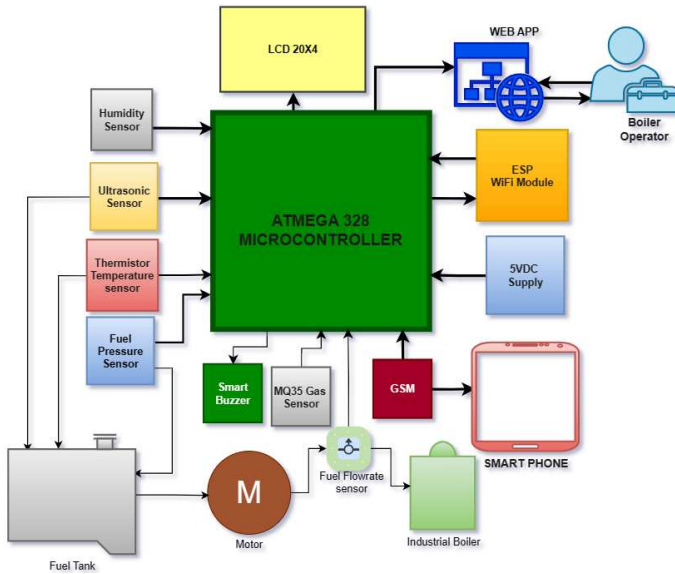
LCD 20X4

WEB APP

Boiler Operator

Humidity Sensor

Ultrasonic Sensor

Thermistor Temperature sensor

Fuel Pressure Sensor

ATMEGA 328 MICROCONTROLLER

ESP WiFi Module

5VDC Supply

Smart Buzzer

MQ35 Gas Sensor

GSM

SMART PHONE

Fuel Flowrate sensor

M

Motor

Industrial Boiler

Fuel Tank